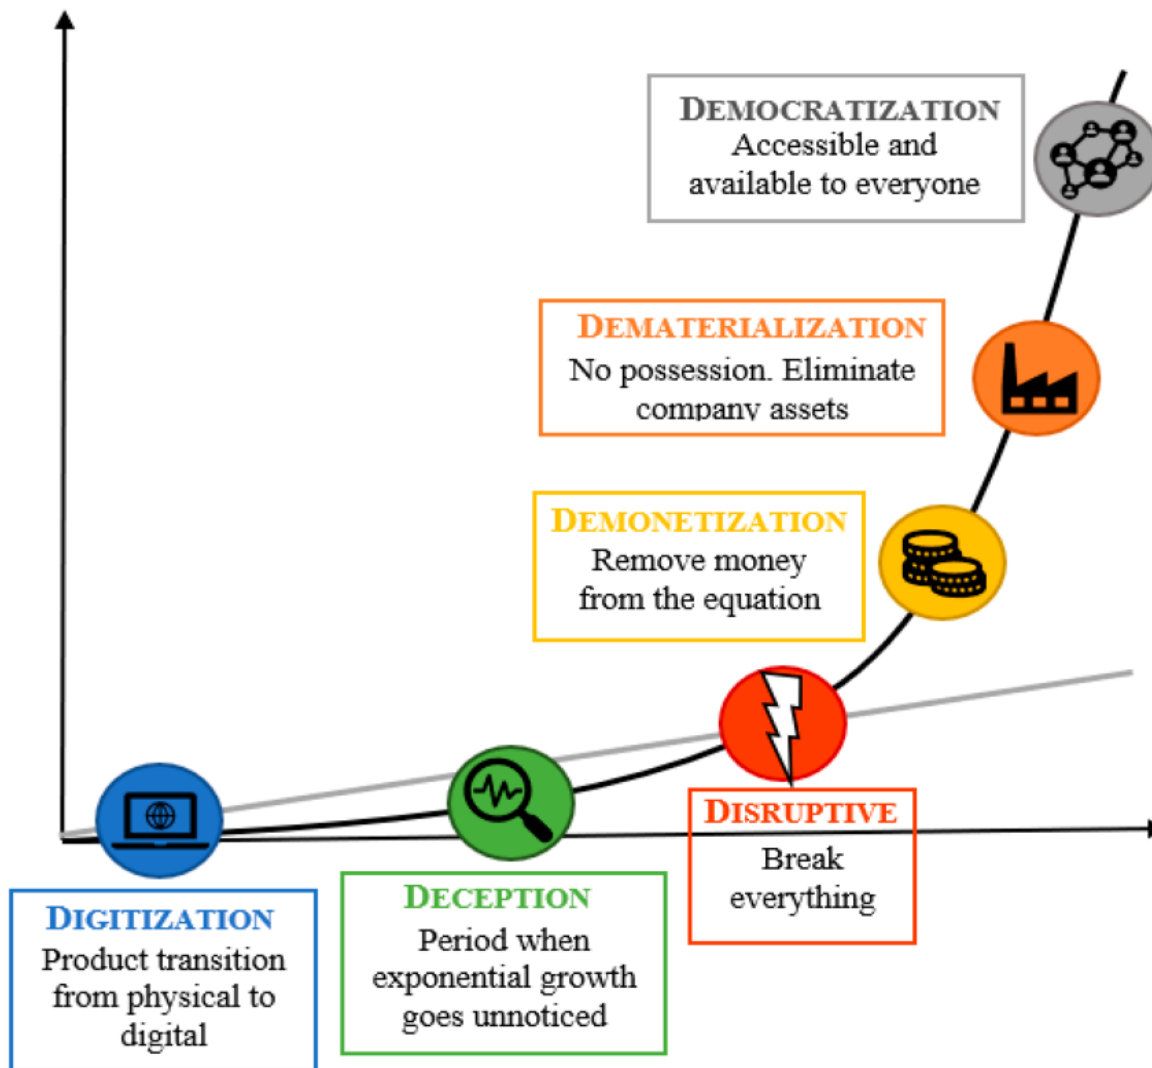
DEMOCRATIZATION
Accessible and available to everyone

DEMATERIALIZATION
No possession. Eliminate company assets

DEMONETIZATION
Remove money from the equation

DISRUPTIVE
Break everything

DIGITIZATION
Product transition from physical to digital

DECEPTION
Period when exponential growth goes unnoticed